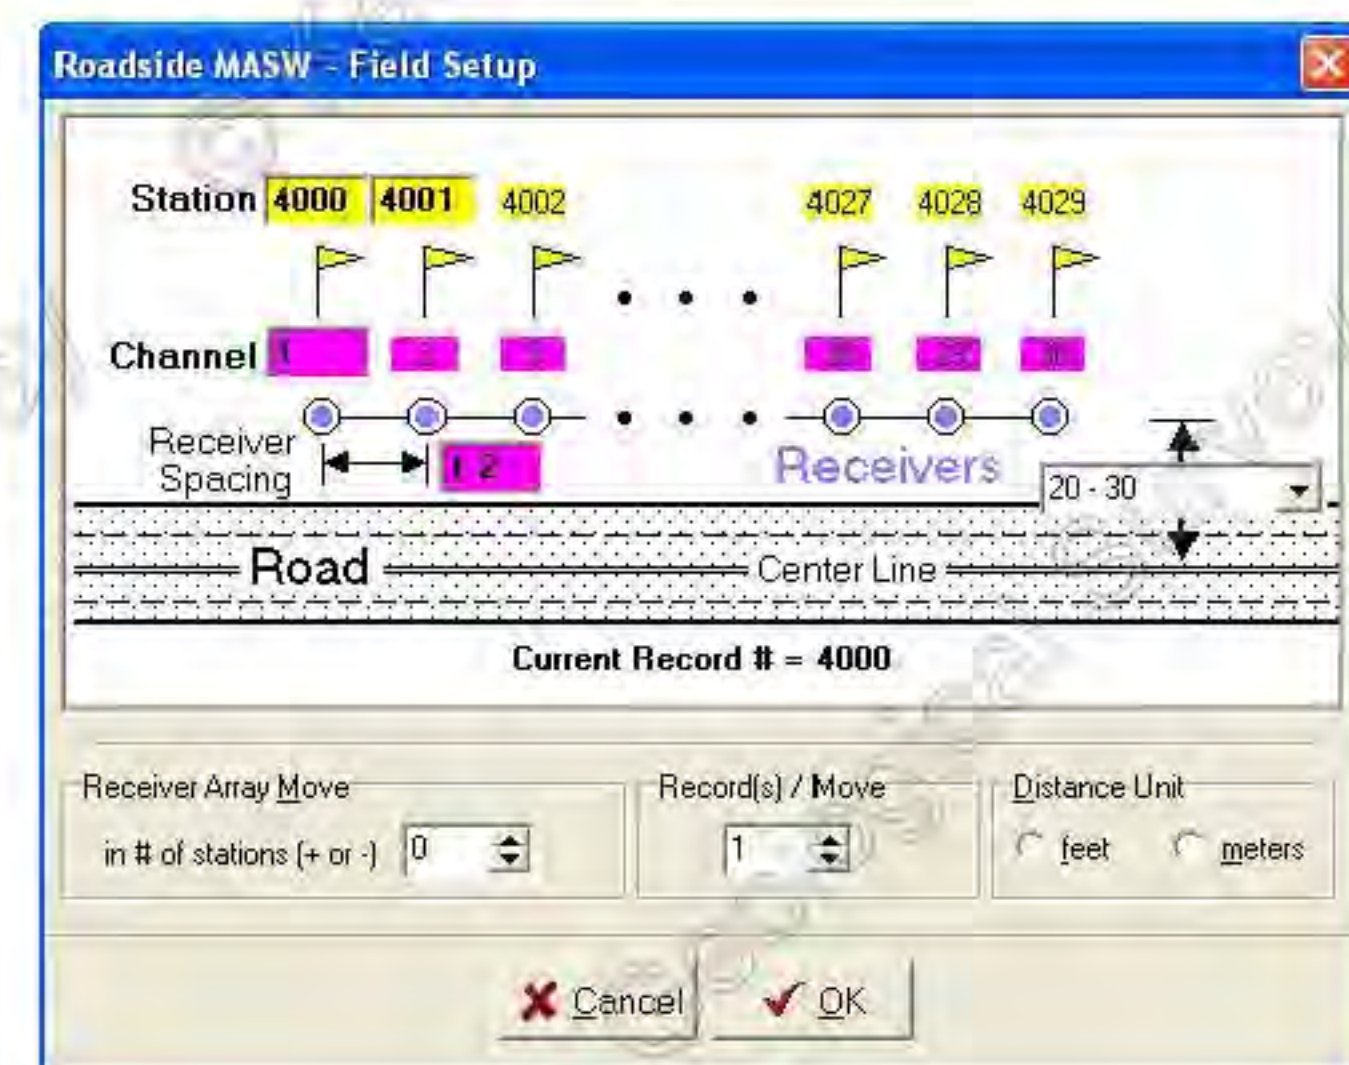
Roadside MASW - Field Setup

Station 4000 4001 4002 4027 4028 4029

Channel 1 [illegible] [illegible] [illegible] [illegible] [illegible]

Receiver Spacing 1.2

Receivers

20 - 30

Road

Center Line

Current Record # = 4000

Receiver Array Move

in # of stations (+ or -) 0

Record(s) / Move

1

Distance Unit

feet meters

Cancel OK